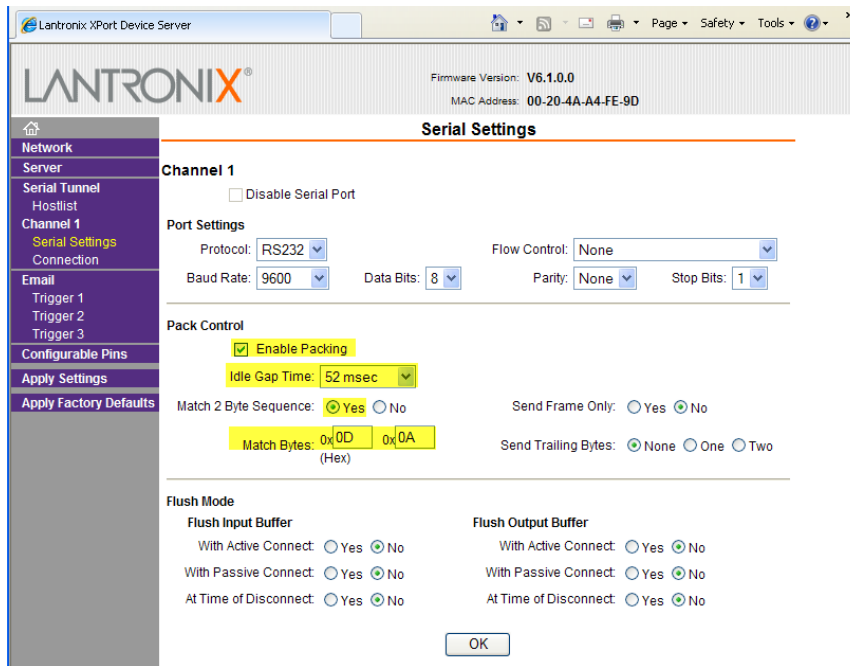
Lantronix XPort Device Server

Page ▾ Safety ▾ Tools ▾

LANTRONIX®

Firmware Version: V6.1.0.0
MAC Address: 00-20-4A-A4-FE-9D

Network
Server
Serial Tunnel
Hostlist
Channel 1
Serial Settings
Connection
Email
Trigger 1
Trigger 2
Trigger 3
Configurable Pins
Apply Settings
Apply Factory Defaults

Serial Settings

Channel 1

Disable Serial Port

Port Settings

Protocol: RS232
Flow Control: None
Baud Rate: 9600
Data Bits: 8
Parity: None
Stop Bits: 1

Pack Control

Enable Packing
Idle Gap Time: 52 msec
Match 2 Byte Sequence: Yes No
Send Frame Only: Yes No
Match Bytes: 0x 0D 0x 0A
(Hex)
Send Trailing Bytes: None One Two

Flush Mode

Flush Input Buffer
With Active Connect: Yes No
With Passive Connect: Yes No
At Time of Disconnect: Yes No

Flush Output Buffer
With Active Connect: Yes No
With Passive Connect: Yes No
At Time of Disconnect: Yes No

OK